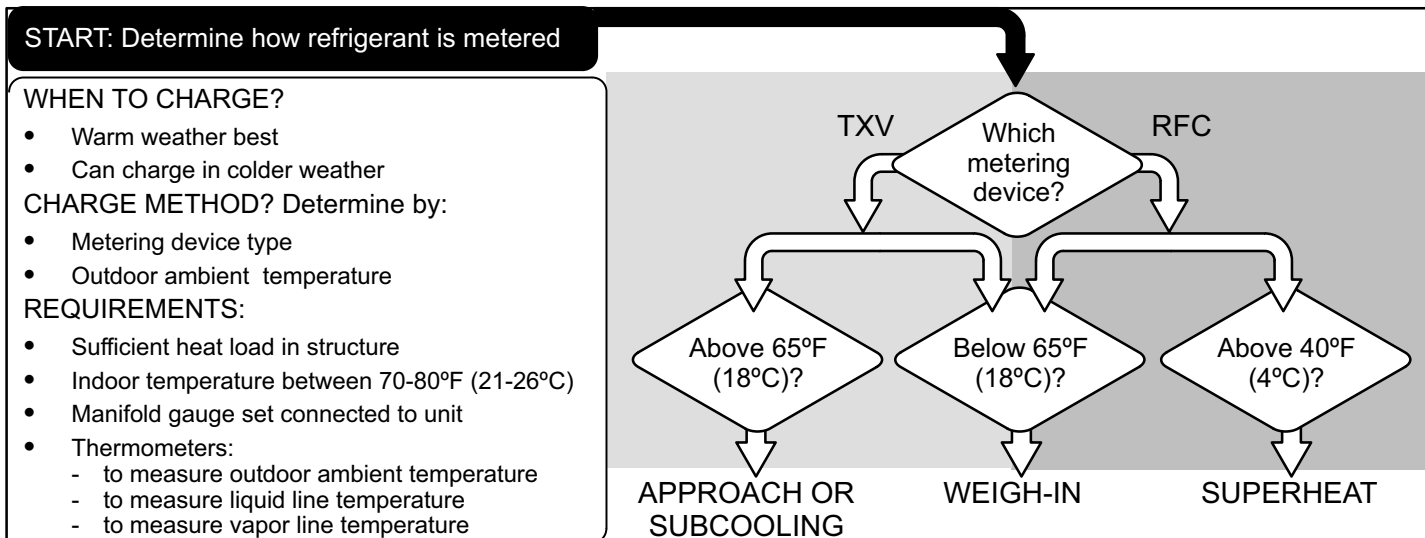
START: Determine how refrigerant is metered

WHEN TO CHARGE?

- Warm weather best
- Can charge in colder weather

CHARGE METHOD? Determine by:

- Metering device type
- Outdoor ambient temperature

REQUIREMENTS:

- Sufficient heat load in structure
- Indoor temperature between 70-80ºF (21-26ºC)
- Manifold gauge set connected to unit
- Thermometers:
  - to measure outdoor ambient temperature
  - to measure liquid line temperature
  - to measure vapor line temperature

TXV

Which metering device?

RFC

Above 65ºF (18ºC)?

Below 65ºF (18ºC)?

Above 40ºF (4ºC)?

APPROACH OR SUBCOOLING

WEIGH-IN

SUPERHEAT